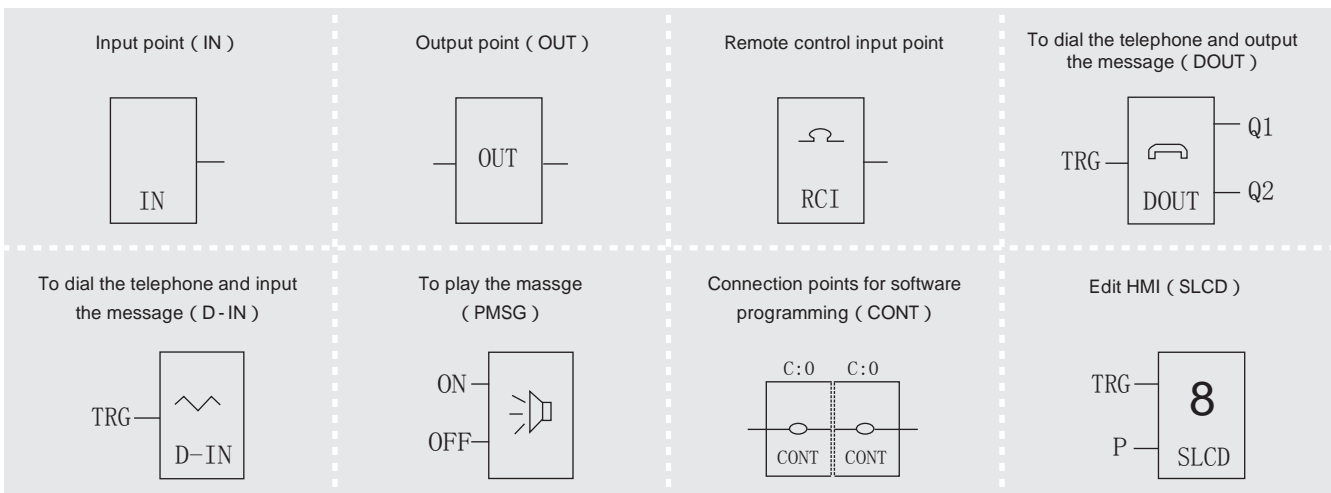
Input point（IN）

IN

Output point（OUT）

OUT

Remote control input point

RCI

To dial the telephone and output the message（DOUT）

TRG

Q1

Q2

DOUT

To dial the telephone and input the message（D-IN）

TRG

D-IN

To play the massge（PMSG）

ON

OFF

Connection points for software programming（CONT）

C:0 C:0

CONT CONT

Edit HMI（SLCD）

TRG

P

8

SLCD